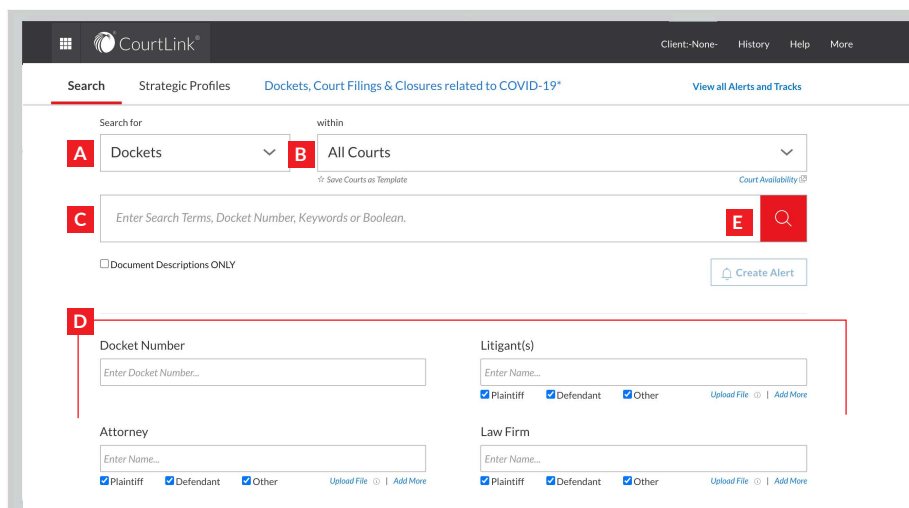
CourtLink®

Client:-None- History Help More

Search Strategic Profiles Dockets, Court Filings & Closures related to COVID-19* View all Alerts and Tracks

Search for

A Dockets

within

B All Courts

☆ Save Courts as Template

Court Availability

C Enter Search Terms, Docket Number, Keywords or Boolean.

E

☐ Document Descriptions ONLY

Create Alert

D

Docket Number

Enter Docket Number...

Litigant(s)

Enter Name...

☑ Plaintiff ☑ Defendant ☑ Other Upload File | Add More

Attorney

Enter Name...

☑ Plaintiff ☑ Defendant ☑ Other Upload File | Add More

Law Firm

Enter Name...

☑ Plaintiff ☑ Defendant ☑ Other Upload File | Add More